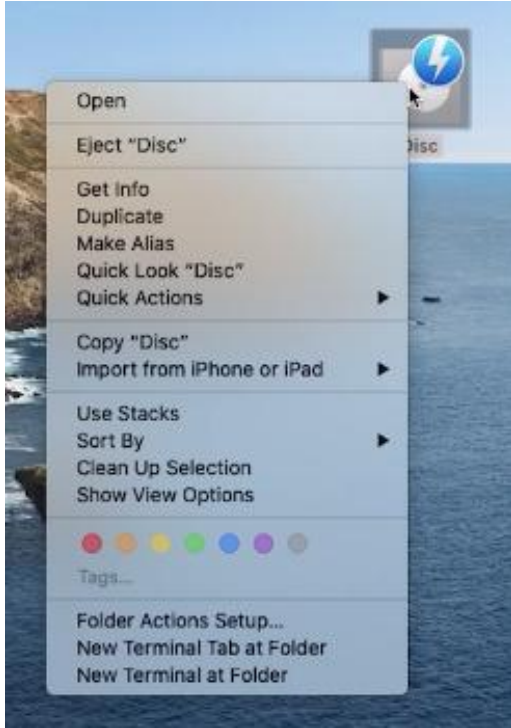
Open

Eject "Disc"

Get Info
Duplicate
Make Alias
Quick Look "Disc"
Quick Actions

Copy "Disc"
Import from iPhone or iPad

Use Stacks
Sort By
Clean Up Selection
Show View Options

Tags...

Folder Actions Setup...
New Terminal Tab at Folder
New Terminal at Folder

Disc